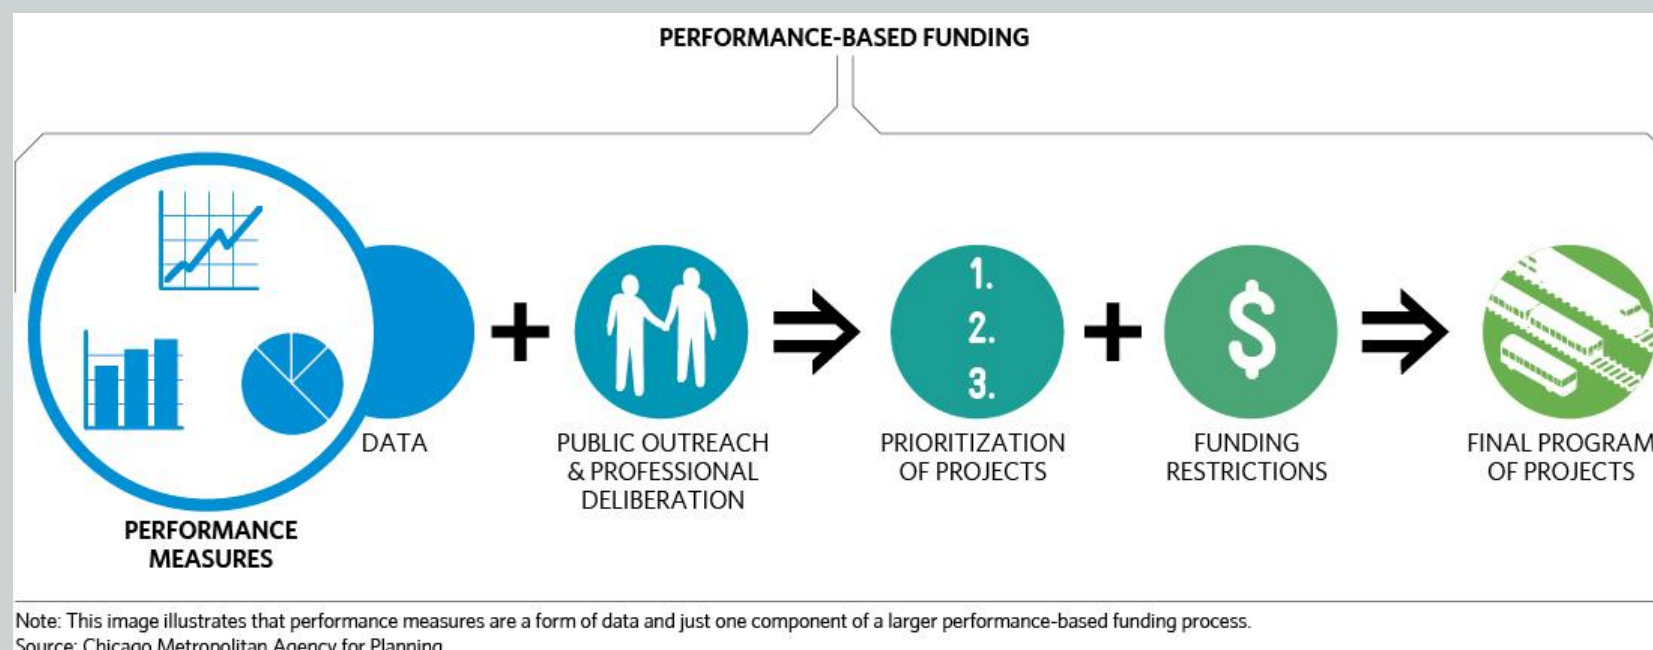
PERFORMANCE-BASED FUNDING

DATA

+

PUBLIC OUTREACH & PROFESSIONAL DELIBERATION

1.
2.
3.

PRIORITIZATION OF PROJECTS

+

$

FUNDING RESTRICTIONS

FINAL PROGRAM OF PROJECTS

PERFORMANCE MEASURES

Note: This image illustrates that performance measures are a form of data and just one component of a larger performance-based funding process.
Source: Chicago Metropolitan Agency for Planning